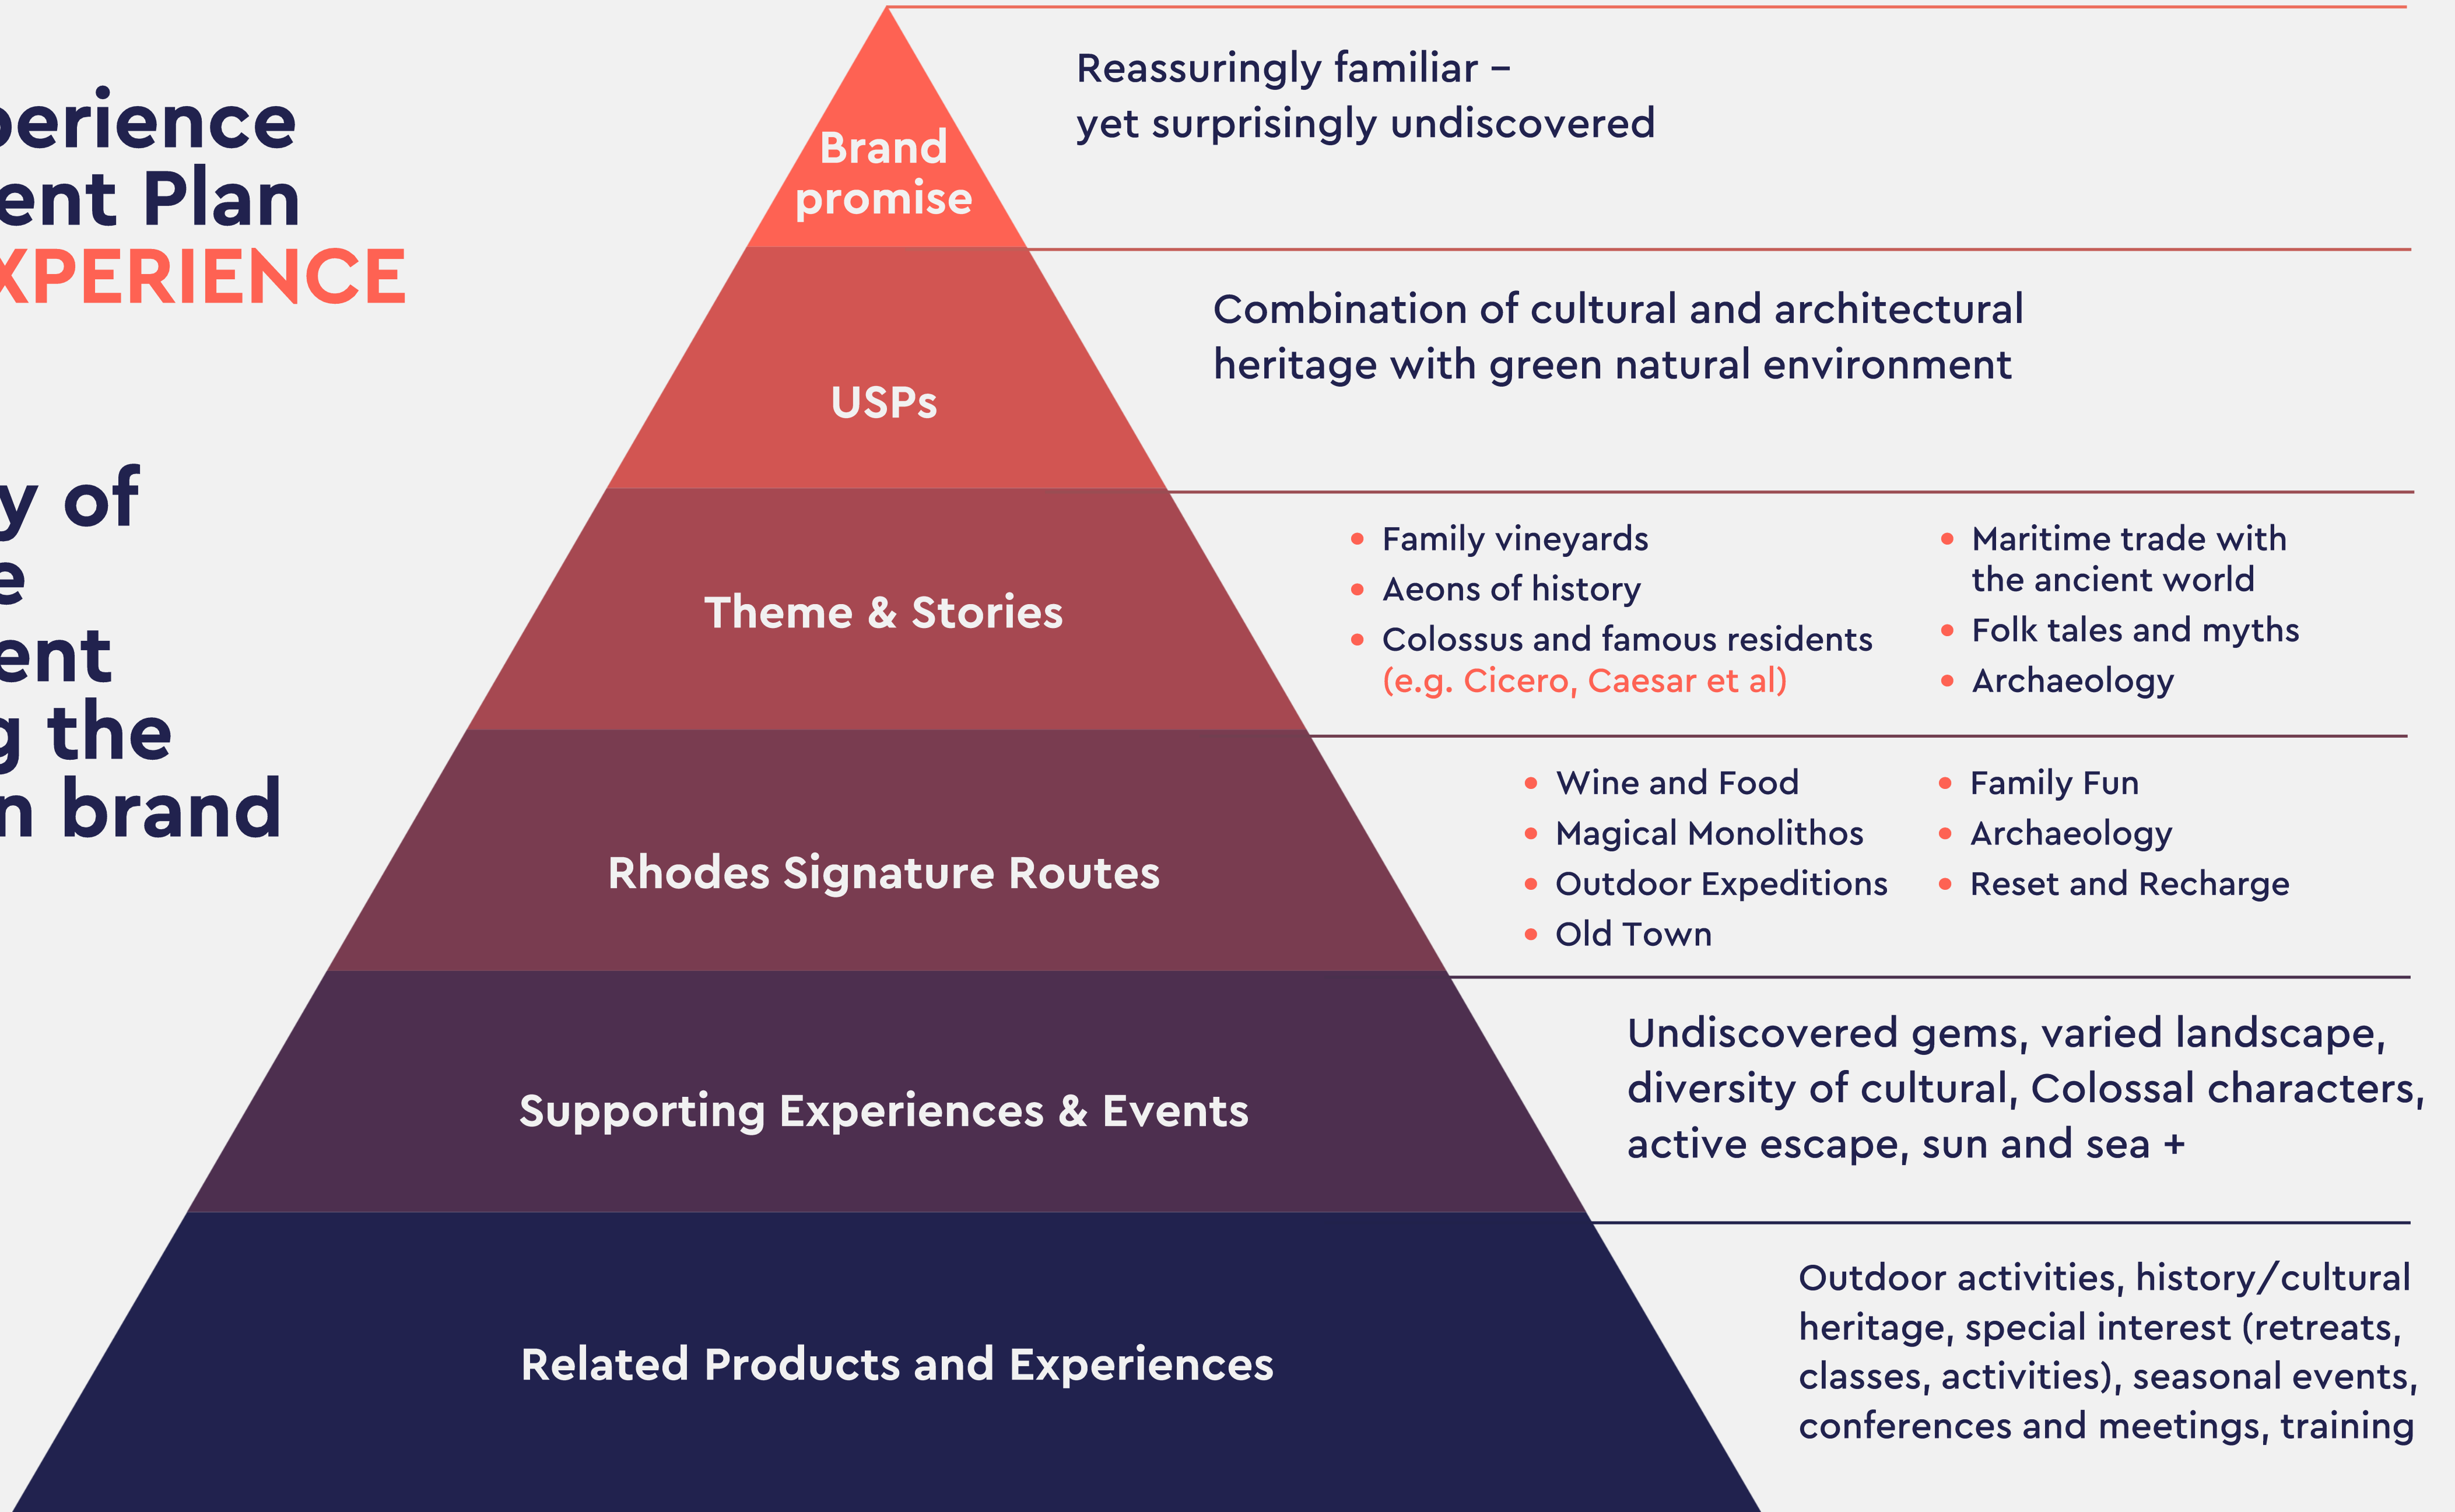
perience
ent Plan
XPERIENCE

y of
e
ent
g the
n brand

Brand promise

Reassuringly familiar – yet surprisingly undiscovered

USPs

Combination of cultural and architectural heritage with green natural environment

Theme & Stories

- Family vineyards
- Aeons of history
- Colossus and famous residents (e.g. Cicero, Caesar et al)
- Maritime trade with the ancient world
- Folk tales and myths
- Archaeology

Rhodes Signature Routes

- Wine and Food
- Magical Monolithos
- Outdoor Expeditions
- Old Town
- Family Fun
- Archaeology
- Reset and Recharge

Supporting Experiences & Events

Undiscovered gems, varied landscape, diversity of cultural, Colossal characters, active escape, sun and sea +

Related Products and Experiences

Outdoor activities, history/cultural heritage, special interest (retreats, classes, activities), seasonal events, conferences and meetings, training